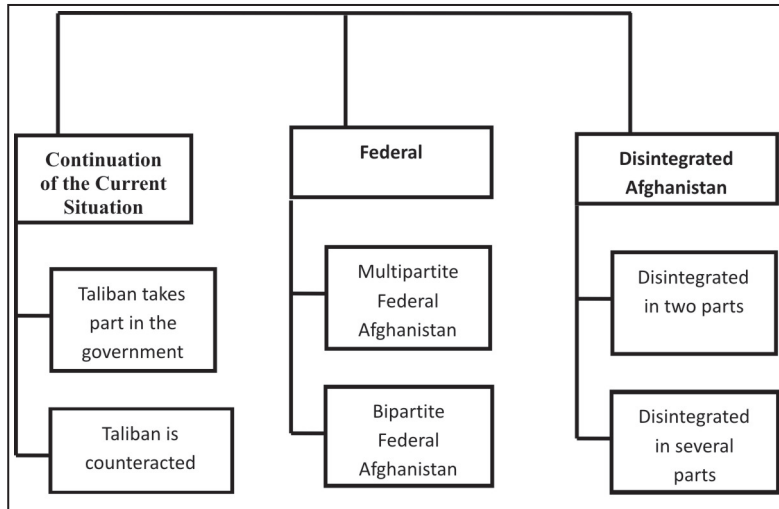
Continuation of the Current Situation

Taliban takes part in the government

Taliban is counteracted

Federal

Multipartite Federal Afghanistan

Bipartite Federal Afghanistan

Disintegrated Afghanistan

Disintegrated in two parts

Disintegrated in several parts